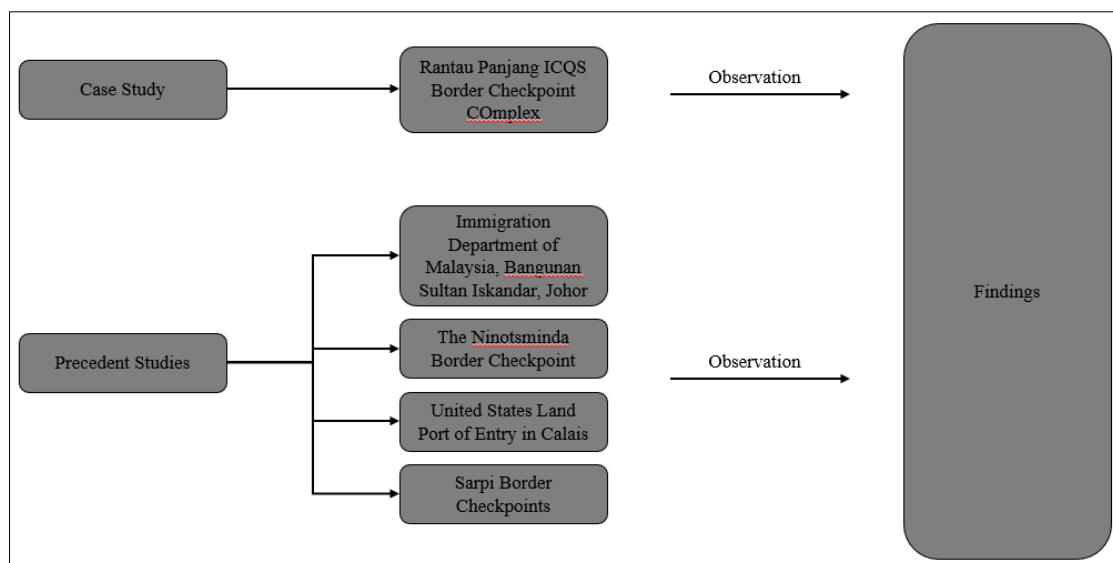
Case Study

Rantau Panjang ICQS Border Checkpoint COmplex

Observation

Findings

Precedent Studies

Immigration Department of Malaysia, Bangunan Sultan Iskandar, Johor

The Ninotsminda Border Checkpoint

Observation

United States Land Port of Entry in Calais

Sarpi Border Checkpoints